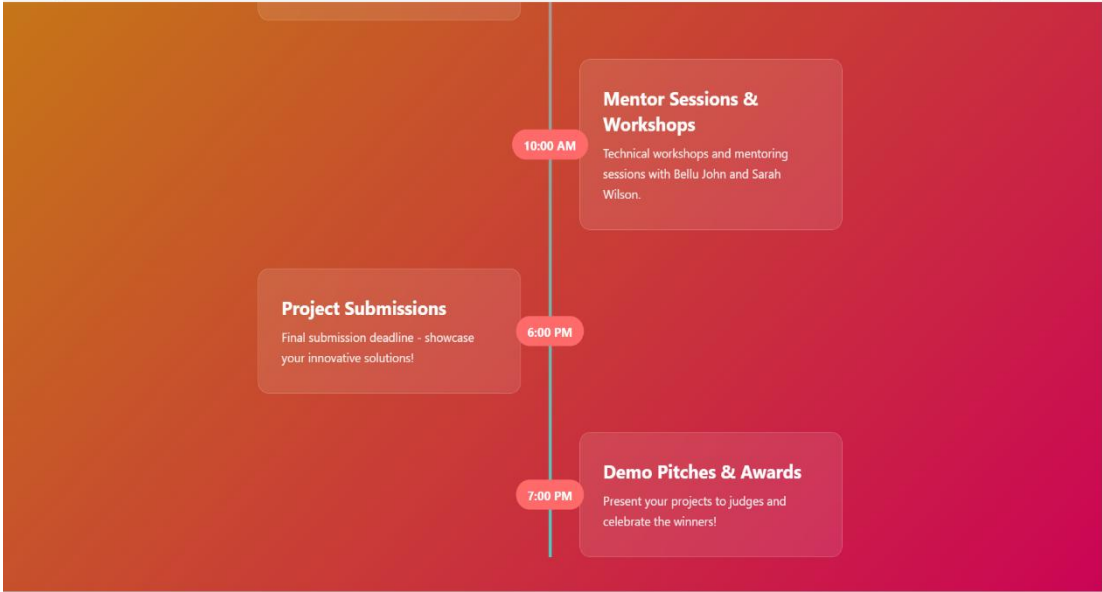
10:00 AM

Mentor Sessions & Workshops

Technical workshops and mentoring sessions with Bellu John and Sarah Wilson.

Project Submissions

Final submission deadline - showcase your innovative solutions!

6:00 PM

7:00 PM

Demo Pitches & Awards

Present your projects to judges and celebrate the winners!